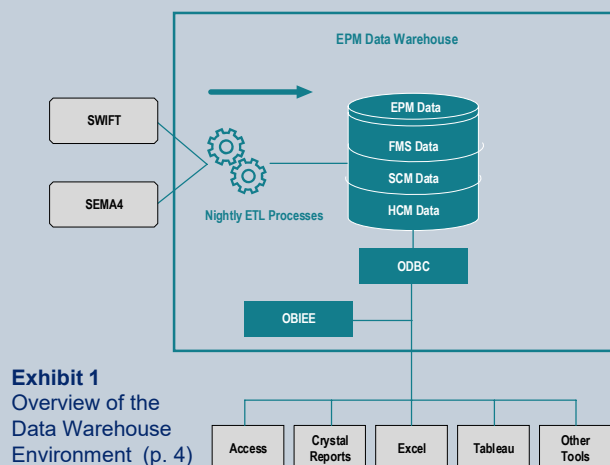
EPM Data Warehouse

SWIFT

SEMA4

Nightly ETL Processes

EPM Data

FMS Data

SCM Data

HCM Data

ODBC

OBIEE

Exhibit 1
Overview of the Data Warehouse Environment (p. 4)

Access

Crystal Reports

Excel

Tableau

Other Tools